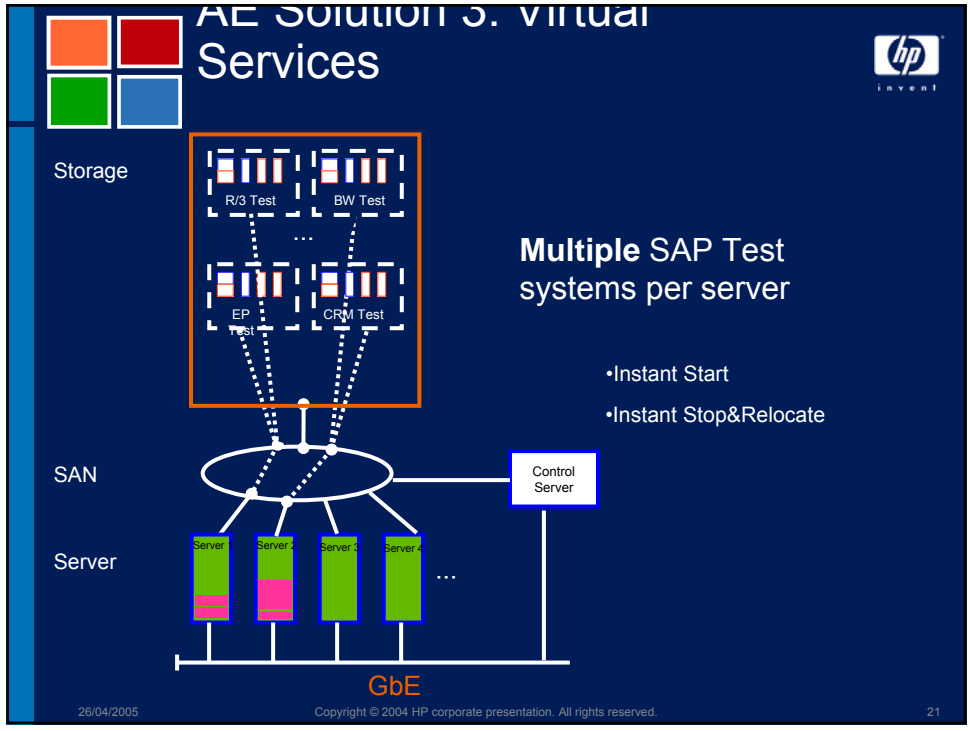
AE Solution 3: Virtual Services

hp invent

Storage

R/3 Test

BW Test

...

EP Test

CRM Test

**Multiple** SAP Test systems per server

•Instant Start

•Instant Stop&Relocate

SAN

Control Server

Server

Server 1

Server 2

Server 3

Server 4

...

GbE

26/04/2005

Copyright © 2004 HP corporate presentation. All rights reserved.

21